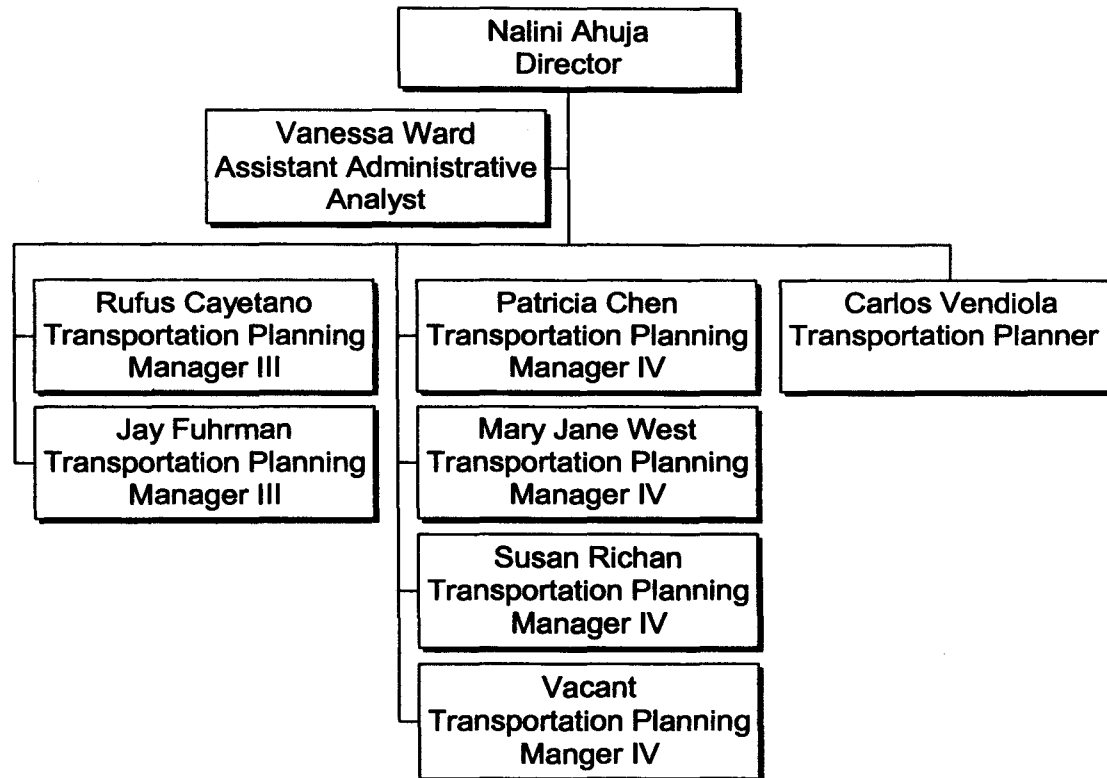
Nalini Ahuja
Director

Vanessa Ward
Assistant Administrative Analyst

Rufus Cayetano
Transportation Planning Manager III

Jay Fuhrman
Transportation Planning Manager III

Patricia Chen
Transportation Planning Manager IV

Mary Jane West
Transportation Planning Manager IV

Susan Richan
Transportation Planning Manager IV

Vacant
Transportation Planning Manger IV

Carlos Vendiola
Transportation Planner